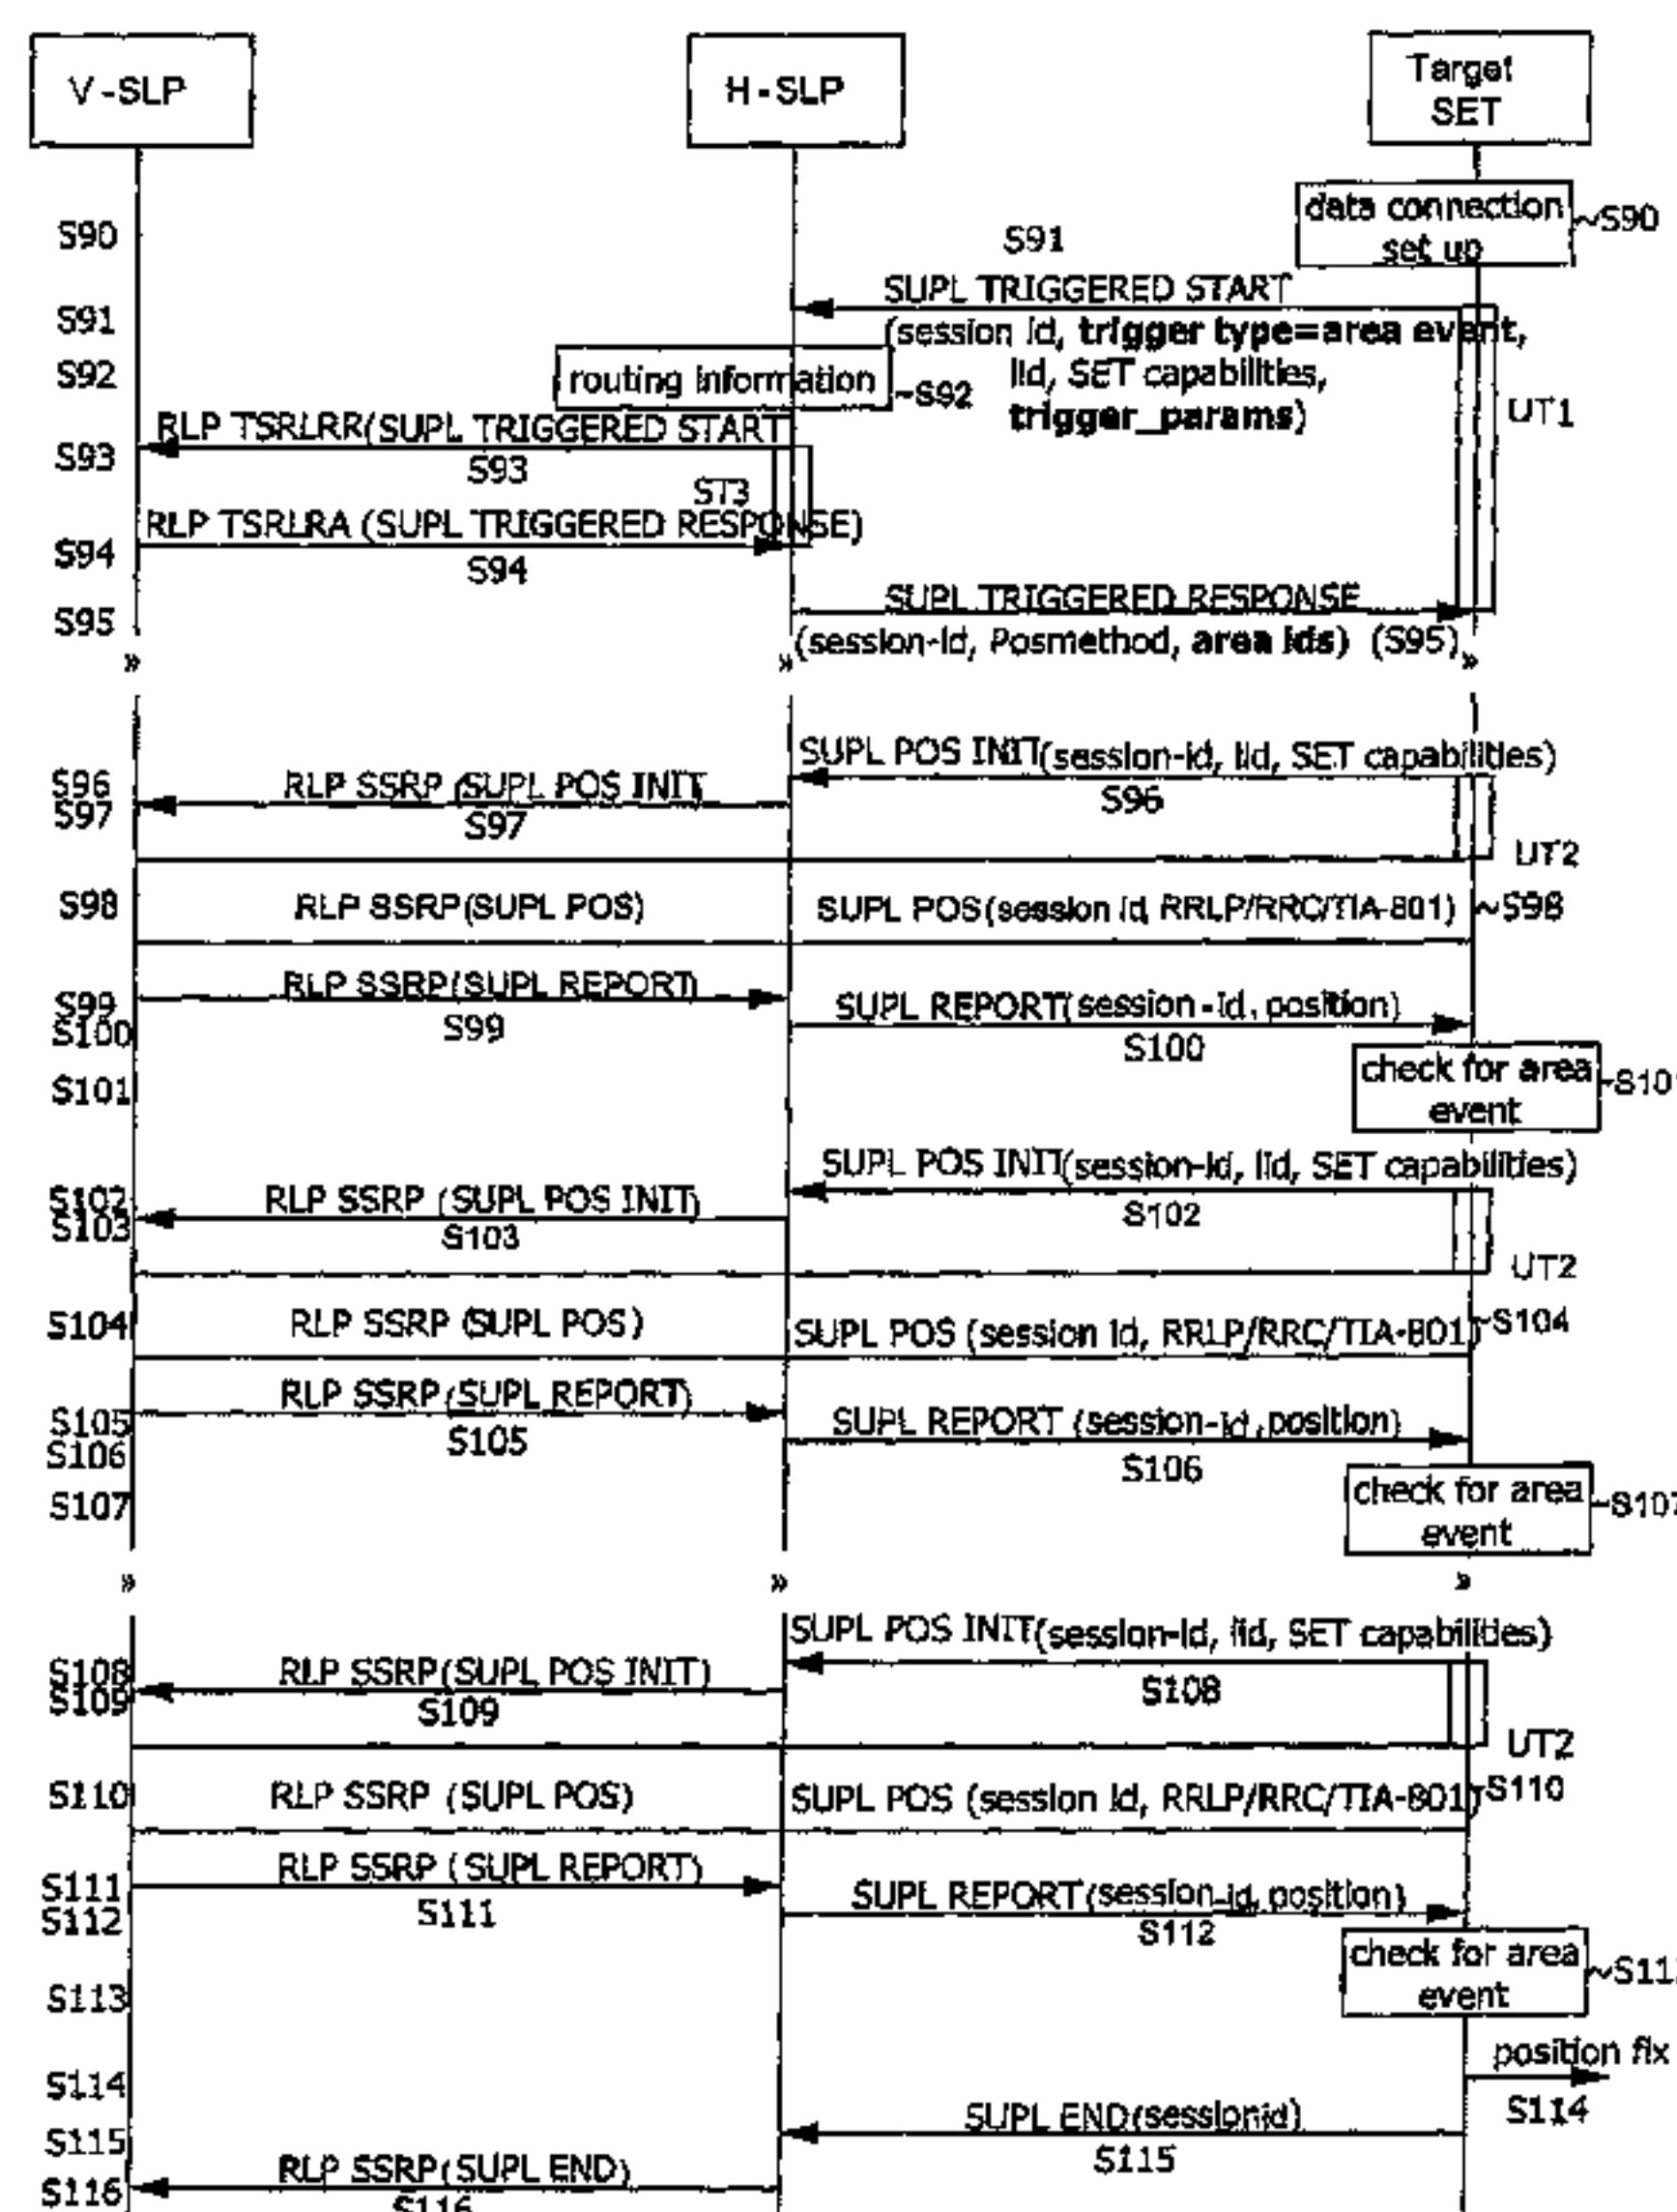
V-SLP

H-SLP

Target SET

data connection set up ~S90

S90

S91

SUPL TRIGGERED START (session Id, trigger type=area event, lid, SET capabilities, trigger_params)

S91

S92

routing information ~S92

UT1

RLP TSRLRR(SUPL TRIGGERED START

S93

S93

ST3

RLP TSRLRA (SUPL TRIGGERED RESPONSE)

S94

S94

SUPL TRIGGERED RESPONSE (session-Id, Posmethod, area Ids) (S95)

S95

SUPL POS INIT(session-Id, lid, SET capabilities)

S96

S96

S97

RLP SSRP (SUPL POS INIT)

S97

UT2

S98

RLP SSRP(SUPL POS)

SUPL POS(session Id RRLP/RRC/TIA-801) ~S98

S99

S100

RLP SSRP(SUPL REPORT)

S99

SUPL REPORT(session-Id, position)

S100

S101

check for area event ~S101

SUPL POS INIT(session-Id, lid, SET capabilities)

S102

S102

S103

RLP SSRP (SUPL POS INIT)

S103

UT2

S104

RLP SSRP (SUPL POS)

SUPL POS (session Id, RRLP/RRC/TIA-801) ~S104

RLP SSRP(SUPL REPORT)

S105

S106

S105

SUPL REPORT (session-Id, position)

S106

S107

check for area event ~S107

SUPL POS INIT(session-Id, lid, SET capabilities)

S108

S109

RLP SSRP(SUPL POS INIT)

S109

S108

UT2

S110

RLP SSRP (SUPL POS)

SUPL POS (session Id, RRLP/RRC/TIA-801) ~S110

RLP SSRP ( SUPL REPORT)

S111

S112

S111

SUPL REPORT(session-Id, position)

S112

S113

check for area event ~S113

position fix

S114

S114

S115

SUPL END(sessionid)

S115

S116

RLP SSRP(SUPL END)

S116